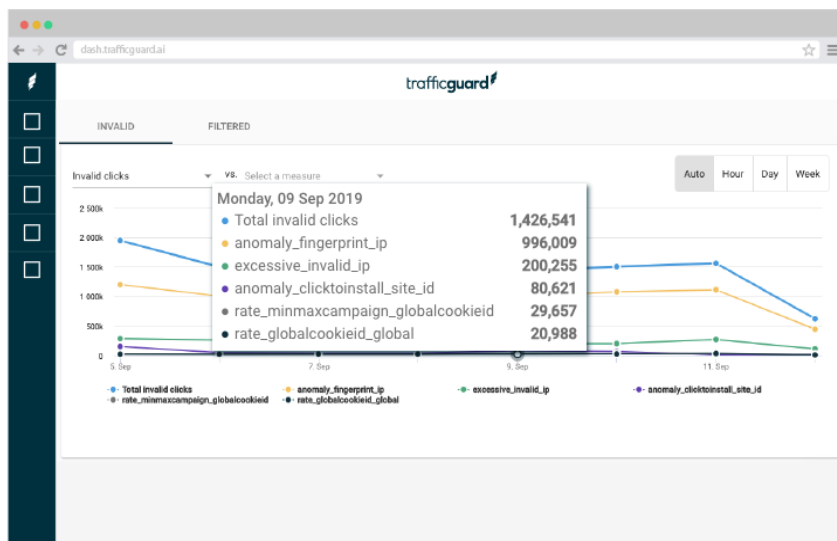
dash.trafficguard.ai

trafficguard

INVALID FILTERED

Invalid clicks vs. Select a measure

Auto Hour Day Week

Monday, 09 Sep 2019
Total invalid clicks 1,426,541
anomaly_fingerprint_ip 996,009
excessive_invalid_ip 200,255
anomaly_clicktoinstall_site_id 80,621
rate_minmaxcampaign_globalcookieid 29,657
rate_globalcookieid_global 20,988

2 500k
2 000k
1 500k
1 000k
500k
0

5. Sep 7. Sep 9. Sep 11. Sep

Total invalid clicks anomaly_fingerprint_ip excessive_invalid_ip anomaly_clicktoinstall_site_id rate_minmaxcampaign_globalcookieid rate_globalcookieid_global